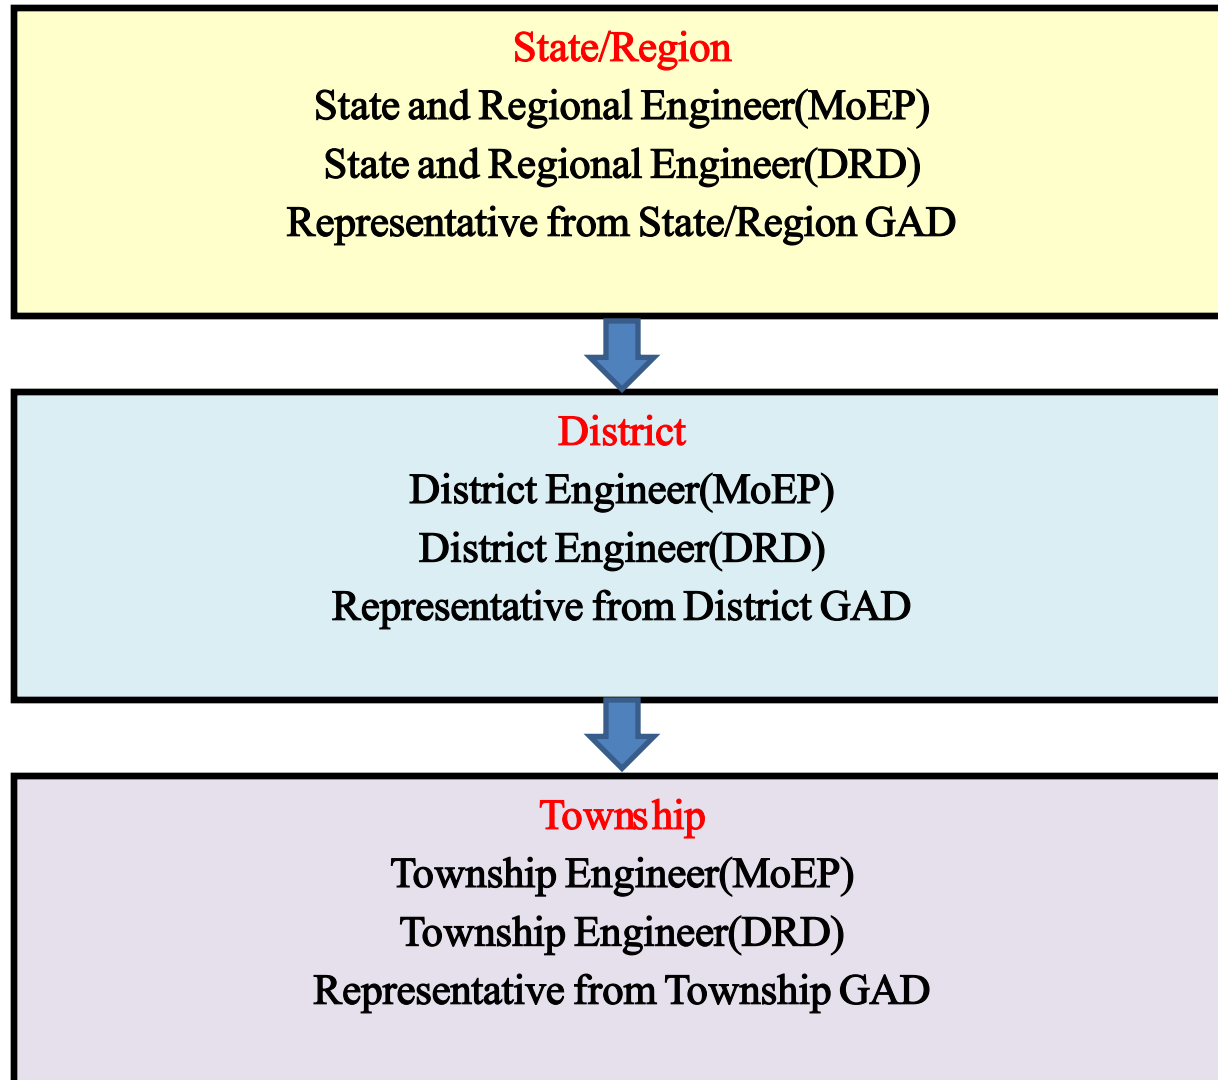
State/Region
State and Regional Engineer(MoEP)
State and Regional Engineer(DRD)
Representative from State/Region GAD

District
District Engineer(MoEP)
District Engineer(DRD)
Representative from District GAD

Township
Township Engineer(MoEP)
Township Engineer(DRD)
Representative from Township GAD